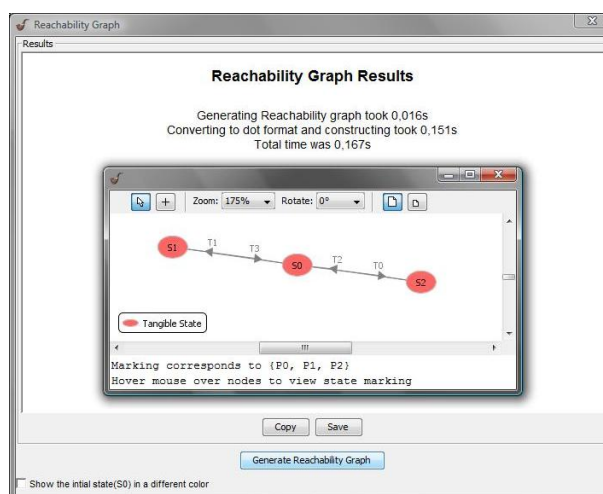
Reachability Graph

Results

Reachability Graph Results

Generating Reachability graph took 0,016s
Converting to dot format and constructing took 0,151s
Total time was 0,167s

Zoom: 175%
Rotate: 0°

S1
T1
T3
S0
T2
T0
S2

Tangible State

Marking corresponds to {P0, P1, P2}
Hover mouse over nodes to view state marking

Copy
Save

Generate Reachability Graph

Show the intial state(S0) in a different color